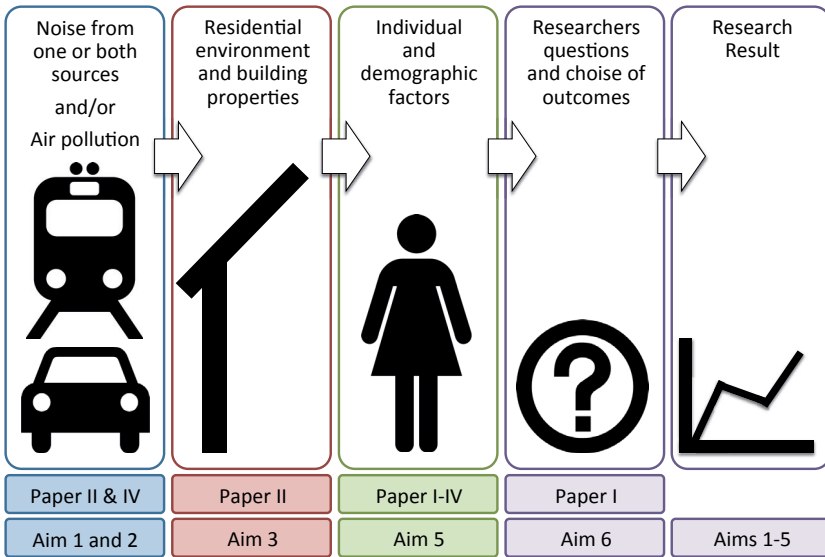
Noise from one or both sources
and/or
Air pollution

Residential environment and building properties

Individual and demographic factors

Researchers questions and choise of outcomes

Research Result

Paper II & IV

Paper II

Paper I-IV

Paper I

Aim 1 and 2

Aim 3

Aim 5

Aim 6

Aims 1-5